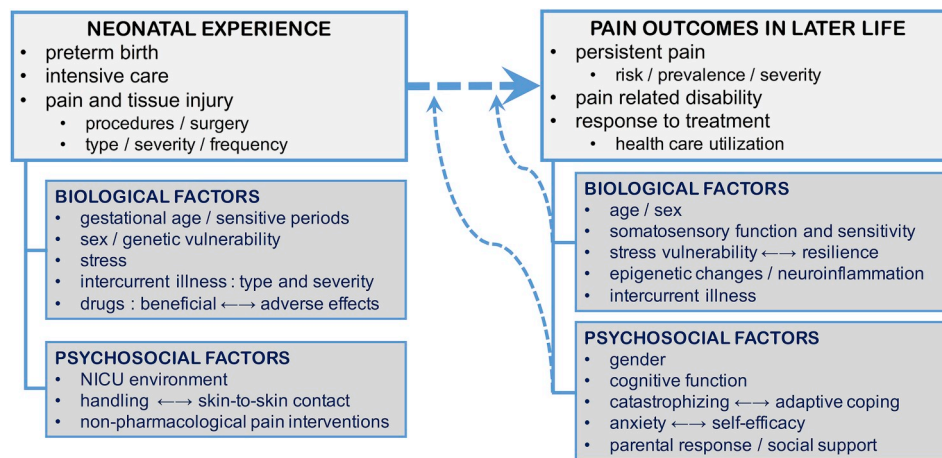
NEONATAL EXPERIENCE
• preterm birth
• intensive care
• pain and tissue injury
  • procedures / surgery
  • type / severity / frequency

BIOLOGICAL FACTORS
• gestational age / sensitive periods
• sex / genetic vulnerability
• stress
• intercurrent illness : type and severity
• drugs : beneficial ⟵⟶ adverse effects

PSYCHOSOCIAL FACTORS
• NICU environment
• handling ⟵⟶ skin-to-skin contact
• non-pharmacological pain interventions

PAIN OUTCOMES IN LATER LIFE
• persistent pain
  • risk / prevalence / severity
• pain related disability
• response to treatment
  • health care utilization

BIOLOGICAL FACTORS
• age / sex
• somatosensory function and sensitivity
• stress vulnerability ⟵⟶ resilience
• epigenetic changes / neuroinflammation
• intercurrent illness

PSYCHOSOCIAL FACTORS
• gender
• cognitive function
• catastrophizing ⟵⟶ adaptive coping
• anxiety ⟵⟶ self-efficacy
• parental response / social support